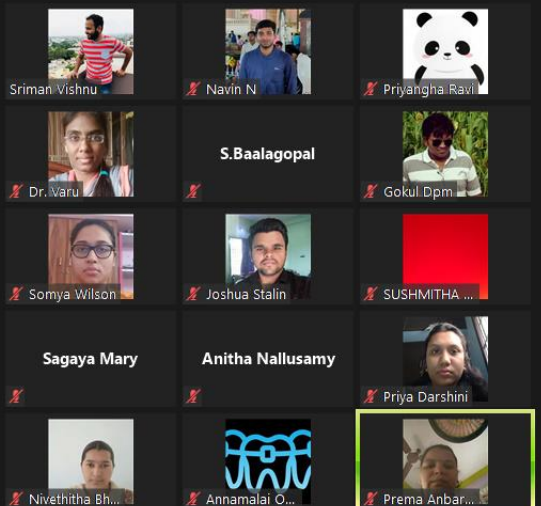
Sriman Vishnu

Navin N

Priyangha Ravi

Dr. Varu

S.Baalagopal

Gokul Dpm

Somya Wilson

Joshua Stalin

SUSHMITHA ...

Sagaya Mary

Anitha Nallusamy

Priya Darshini

Nivethitha Bh...

Annamalai O...

Prema Anbar...